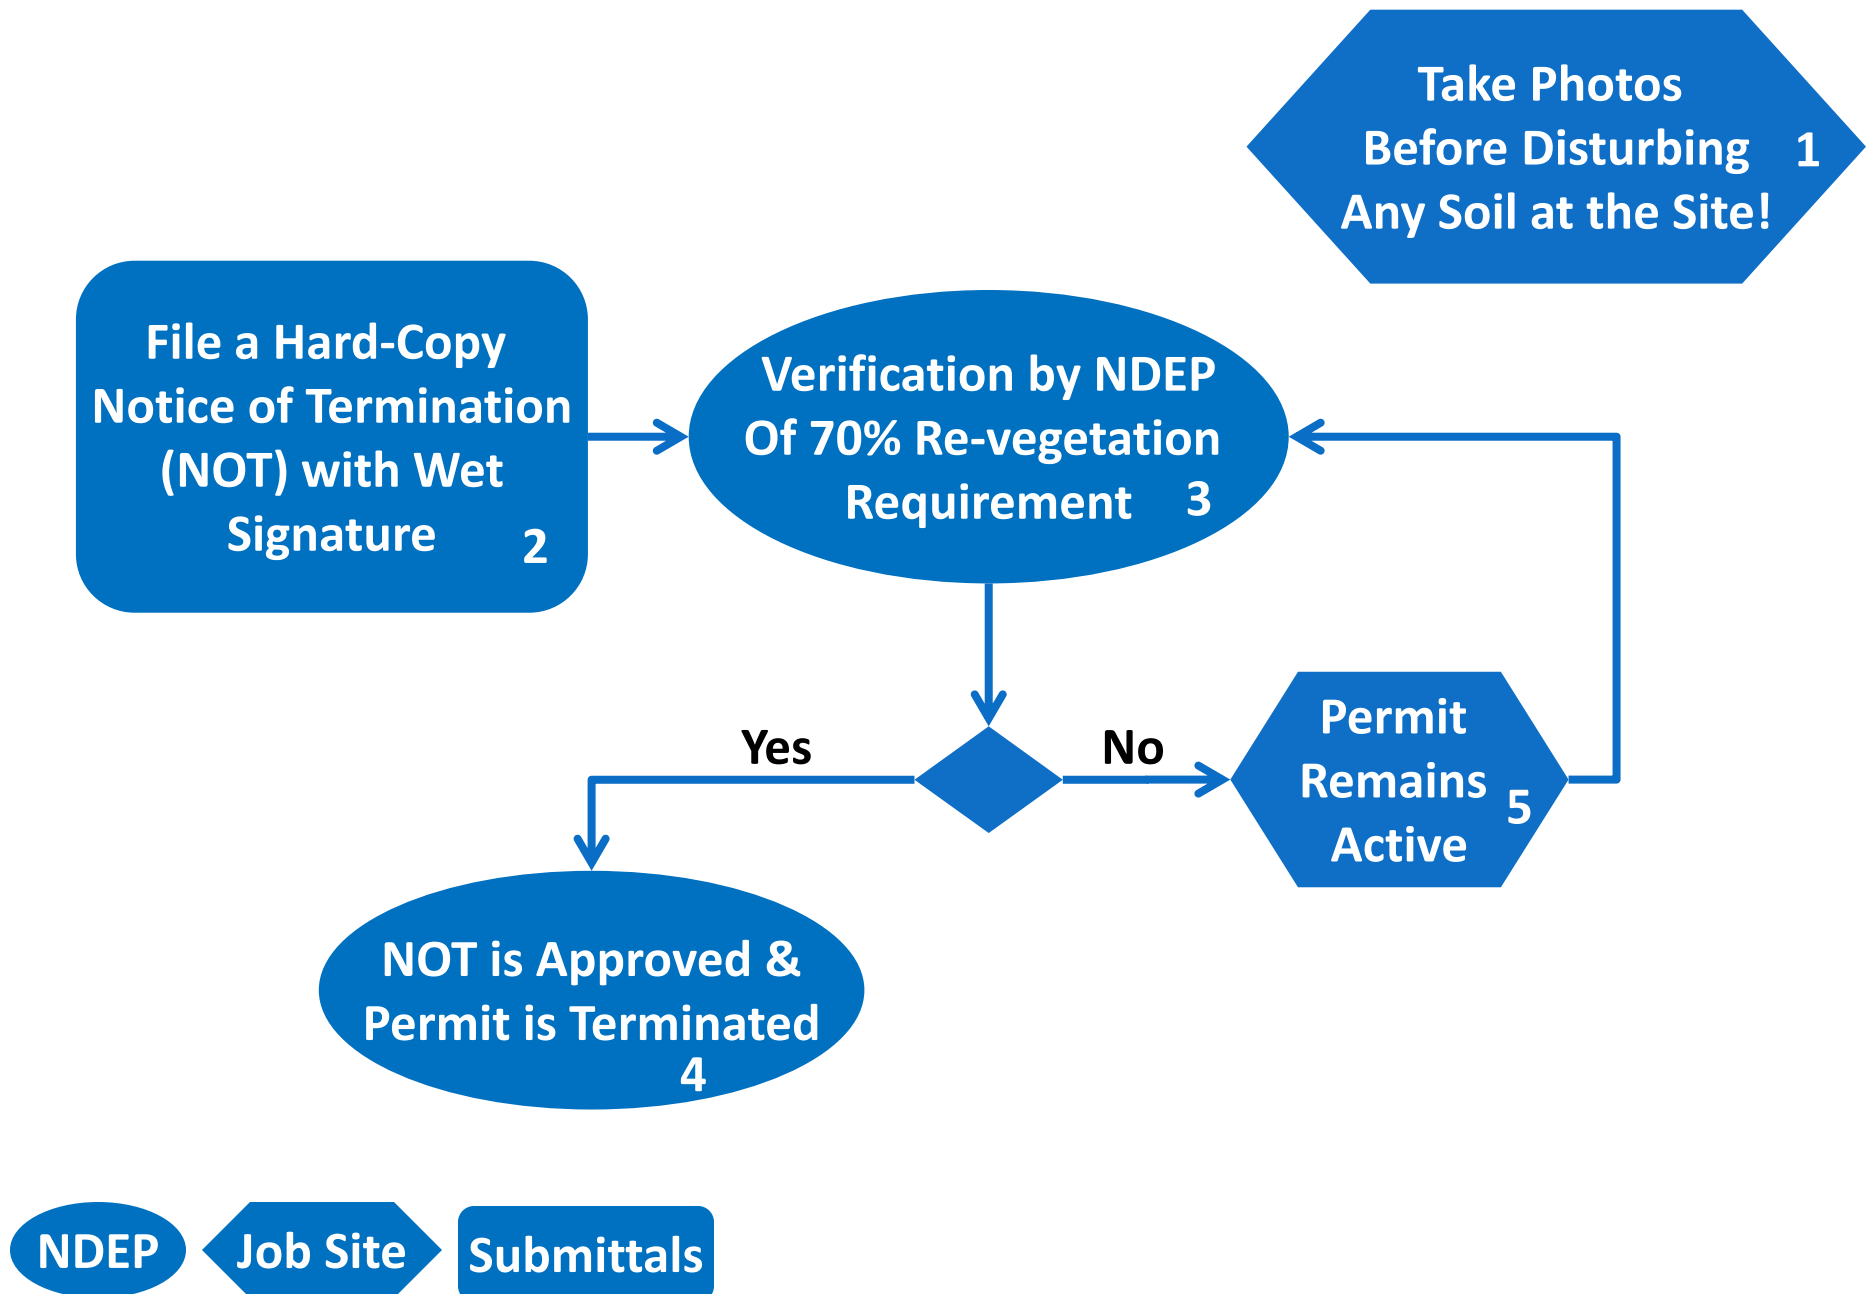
Take Photos Before Disturbing Any Soil at the Site! 1

File a Hard-Copy Notice of Termination (NOT) with Wet Signature 2

Verification by NDEP Of 70% Re-vegetation Requirement 3

Yes

No

Permit Remains Active 5

NOT is Approved & Permit is Terminated 4

NDEP

Job Site

Submittals